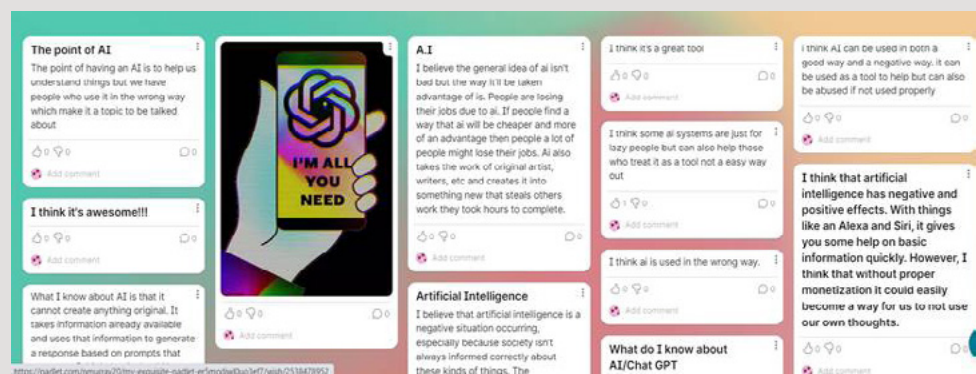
The point of AI

The point of having an AI is to help us understand things but we have people who use it in the wrong way which make it a topic to be talked about

0 0 0

Add comment

I think it's awesome!!!

0 0 0

Add comment

What I know about AI is that it cannot create anything original. It takes information already available and uses that information to generate a response based on prompts that

I'M ALL YOU NEED

0 0 0

Add comment

A.I

I believe the general idea of ai isn't bad but the way it'll be taken advantage of is. People are losing their jobs due to ai. If people find a way that ai will be cheaper and more of an advantage then people a lot of people might lose their jobs. Ai also takes the work of original artist, writers, etc and creates it into something new that steals others work they took hours to complete.

0 0 0

Add comment

Artificial Intelligence

I believe that artificial intelligence is a negative situation occurring, especially because society isn't always informed correctly about these kinds of things. The

I think it's a great tool

0 0 0

Add comment

I think some ai systems are just for lazy people but can also help those who treat it as a tool not a easy way out

1 0 0

Add comment

I think ai is used in the wrong way.

0 0 0

Add comment

What do I know about AI/Chat GPT

I think AI can be used in both a good way and a negative way. it can be used as a tool to help but can also be abused if not used properly

0 0

Add comment

I think that artificial intelligence has negative and positive effects. With things like an Alexa and Siri, it gives you some help on basic information quickly. However, I think that without proper monetization it could easily become a way for us to not use our own thoughts.

0 0 0

Add comment

https://padlet.com/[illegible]